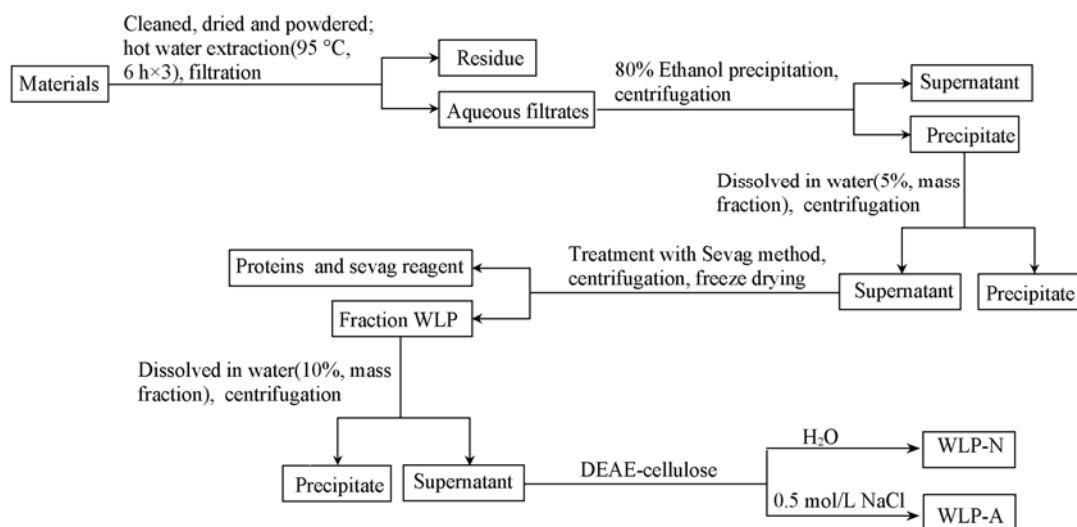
Materials

Cleaned, dried and powdered; hot water extraction(95 °C, 6 h×3), filtration

Residue

Aqueous filtrates

80% Ethanol precipitation, centrifugation

Supernatant

Precipitate

Dissolved in water(5%, mass fraction), centrifugation

Supernatant

Precipitate

Treatment with Sevag method, centrifugation, freeze drying

Proteins and sevag reagent

Fraction WLP

Dissolved in water(10%, mass fraction), centrifugation

Precipitate

Supernatant

DEAE-cellulose

$H_2O$

WLP-N

0.5 mol/L NaCl

WLP-A